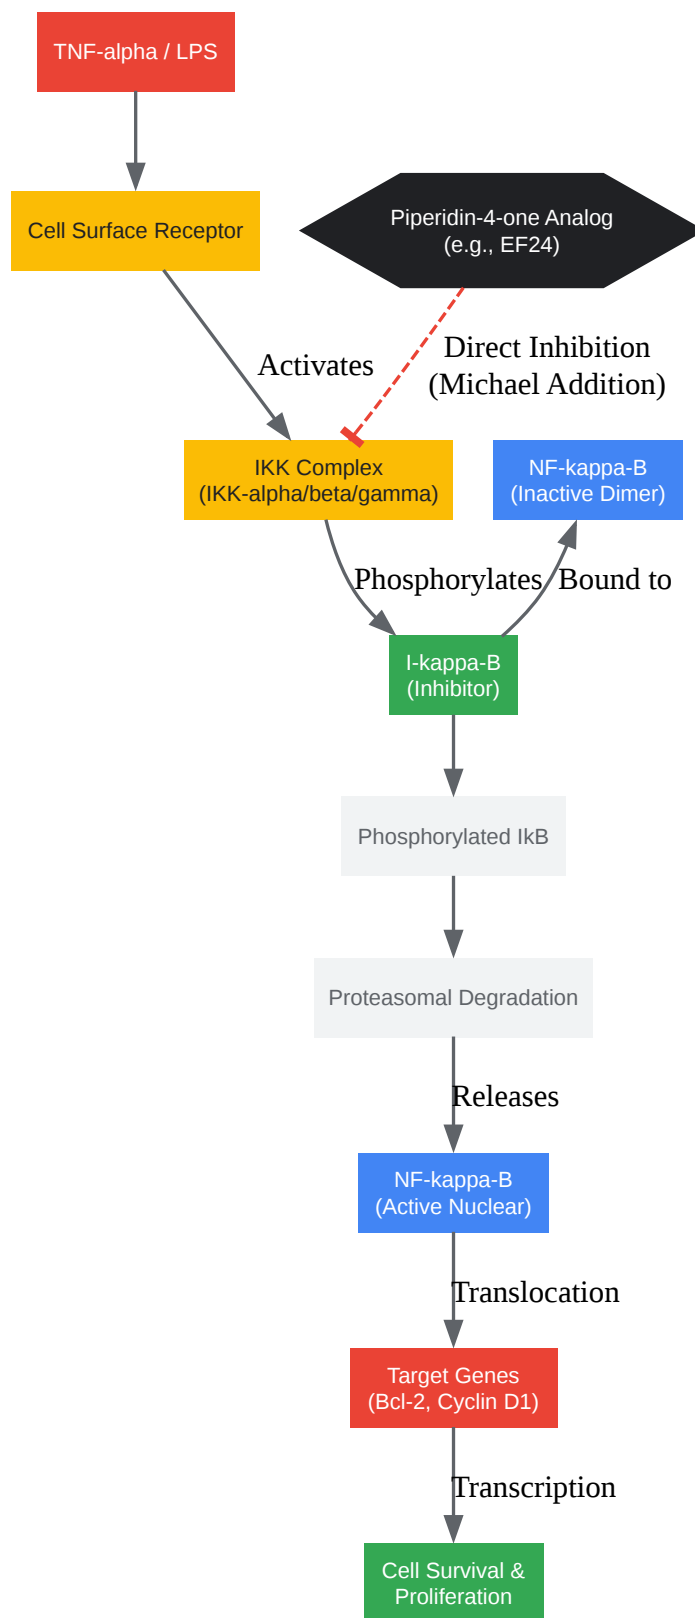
TNF-alpha / LPS

Cell Surface Receptor

Piperidin-4-one Analog
(e.g., EF24)

Activates

Direct Inhibition
(Michael Addition)

IKK Complex
(IKK-alpha/beta/gamma)

NF-kappa-B
(Inactive Dimer)

Phosphorylates

Bound to

I-kappa-B
(Inhibitor)

Phosphorylated IkB

Proteasomal Degradation

Releases

NF-kappa-B
(Active Nuclear)

Translocation

Target Genes
(Bcl-2, Cyclin D1)

Transcription

Cell Survival &
Proliferation